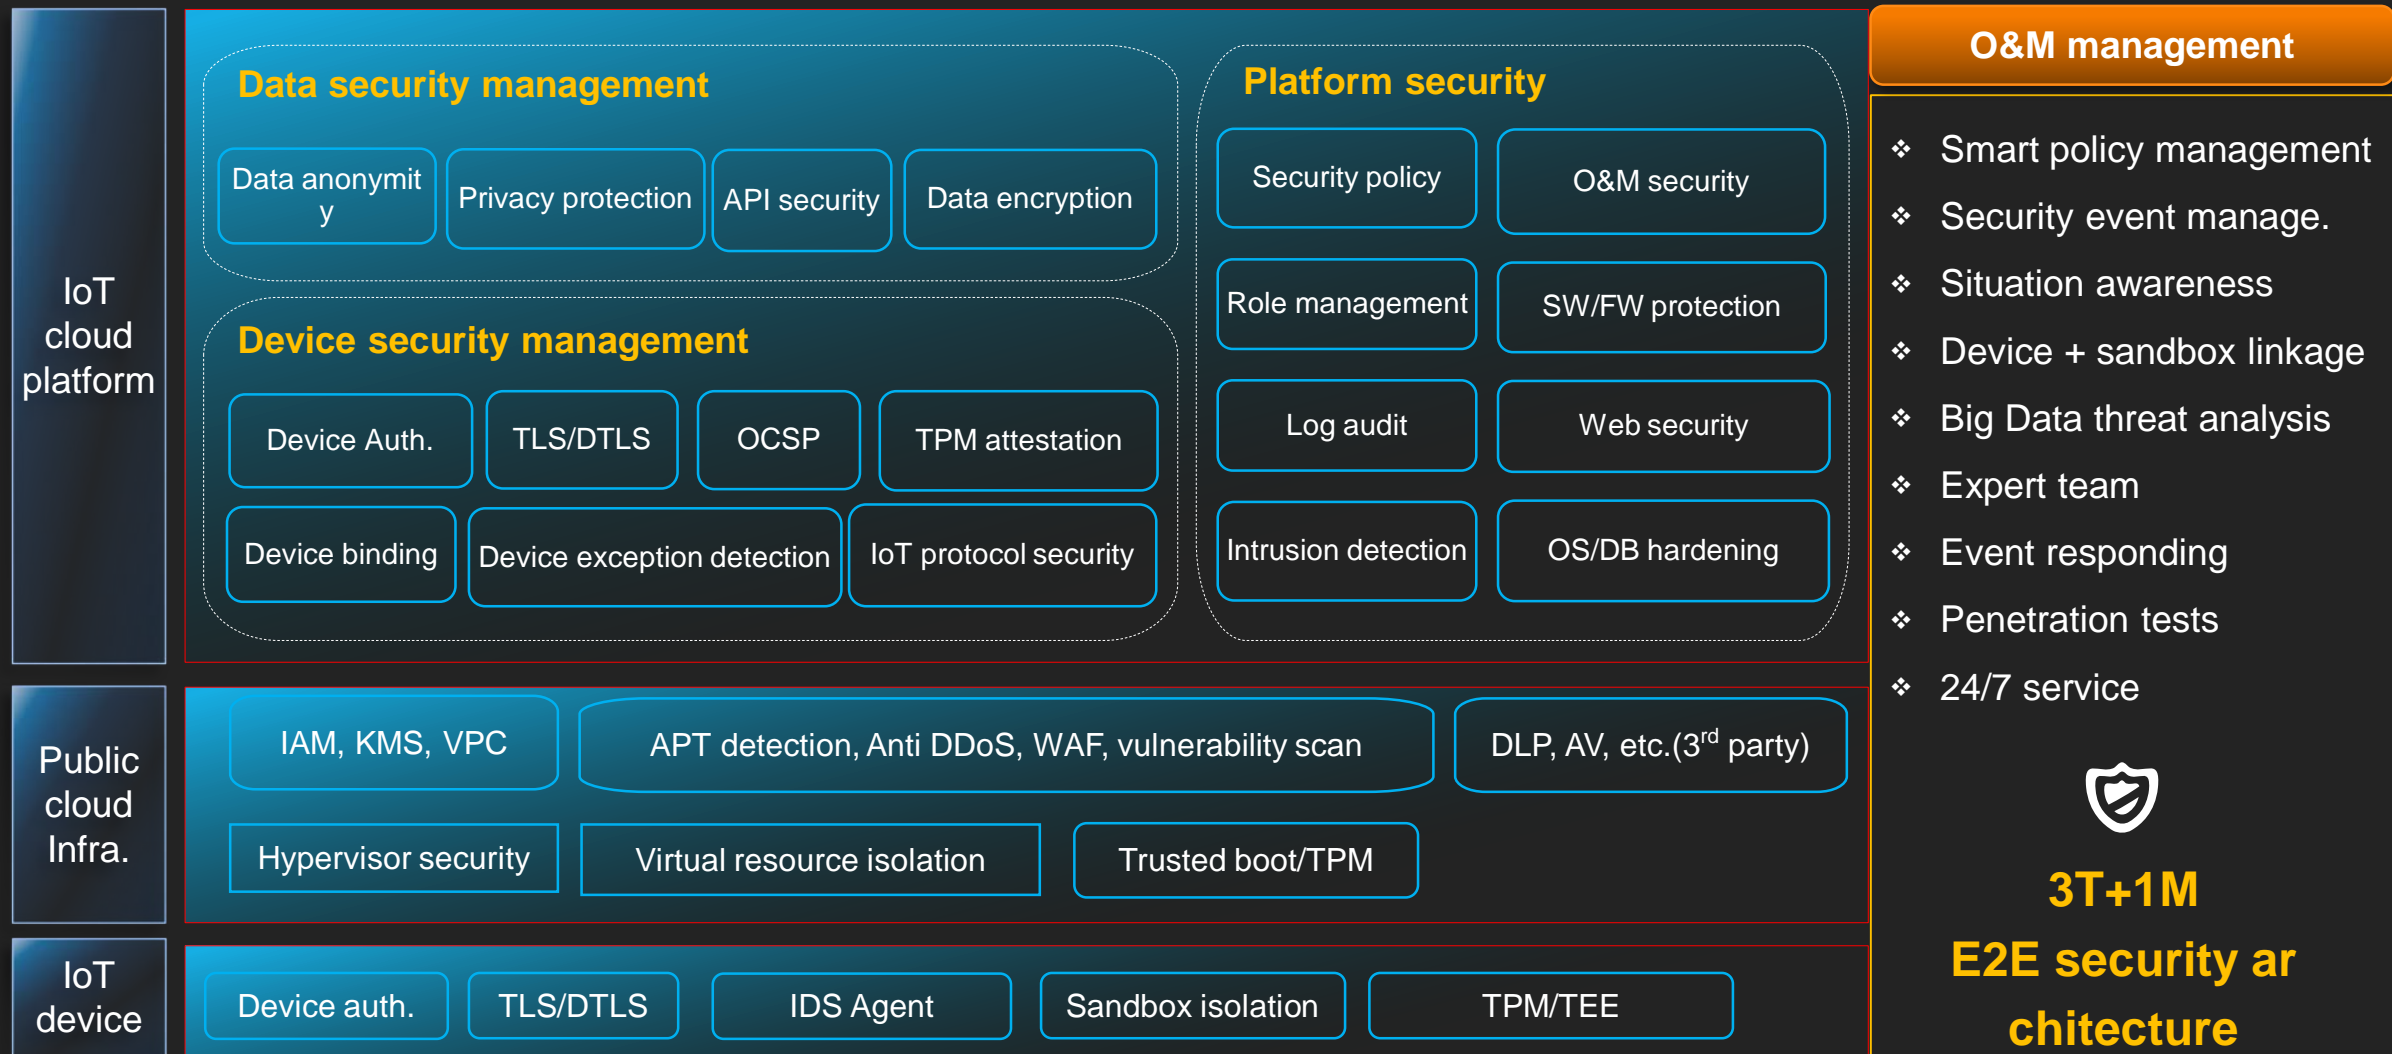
IoT cloud platform

Data security management

Data anonymity

Privacy protection

API security

Data encryption

Device security management

Device Auth.

TLS/DTLS

OCSP

TPM attestation

Device binding

Device exception detection

IoT protocol security

Platform security

Security policy

O&M security

Role management

SW/FW protection

Log audit

Web security

Intrusion detection

OS/DB hardening

O&M management

❖ Smart policy management
❖ Security event manage.
❖ Situation awareness
❖ Device + sandbox linkage
❖ Big Data threat analysis
❖ Expert team
❖ Event responding
❖ Penetration tests
❖ 24/7 service

Public cloud Infra.

IAM, KMS, VPC

APT detection, Anti DDoS, WAF, vulnerability scan

DLP, AV, etc.($3^{rd}$ party)

Hypervisor security

Virtual resource isolation

Trusted boot/TPM

IoT device

Device auth.

TLS/DTLS

IDS Agent

Sandbox isolation

TPM/TEE

3T+1M

E2E security architecture